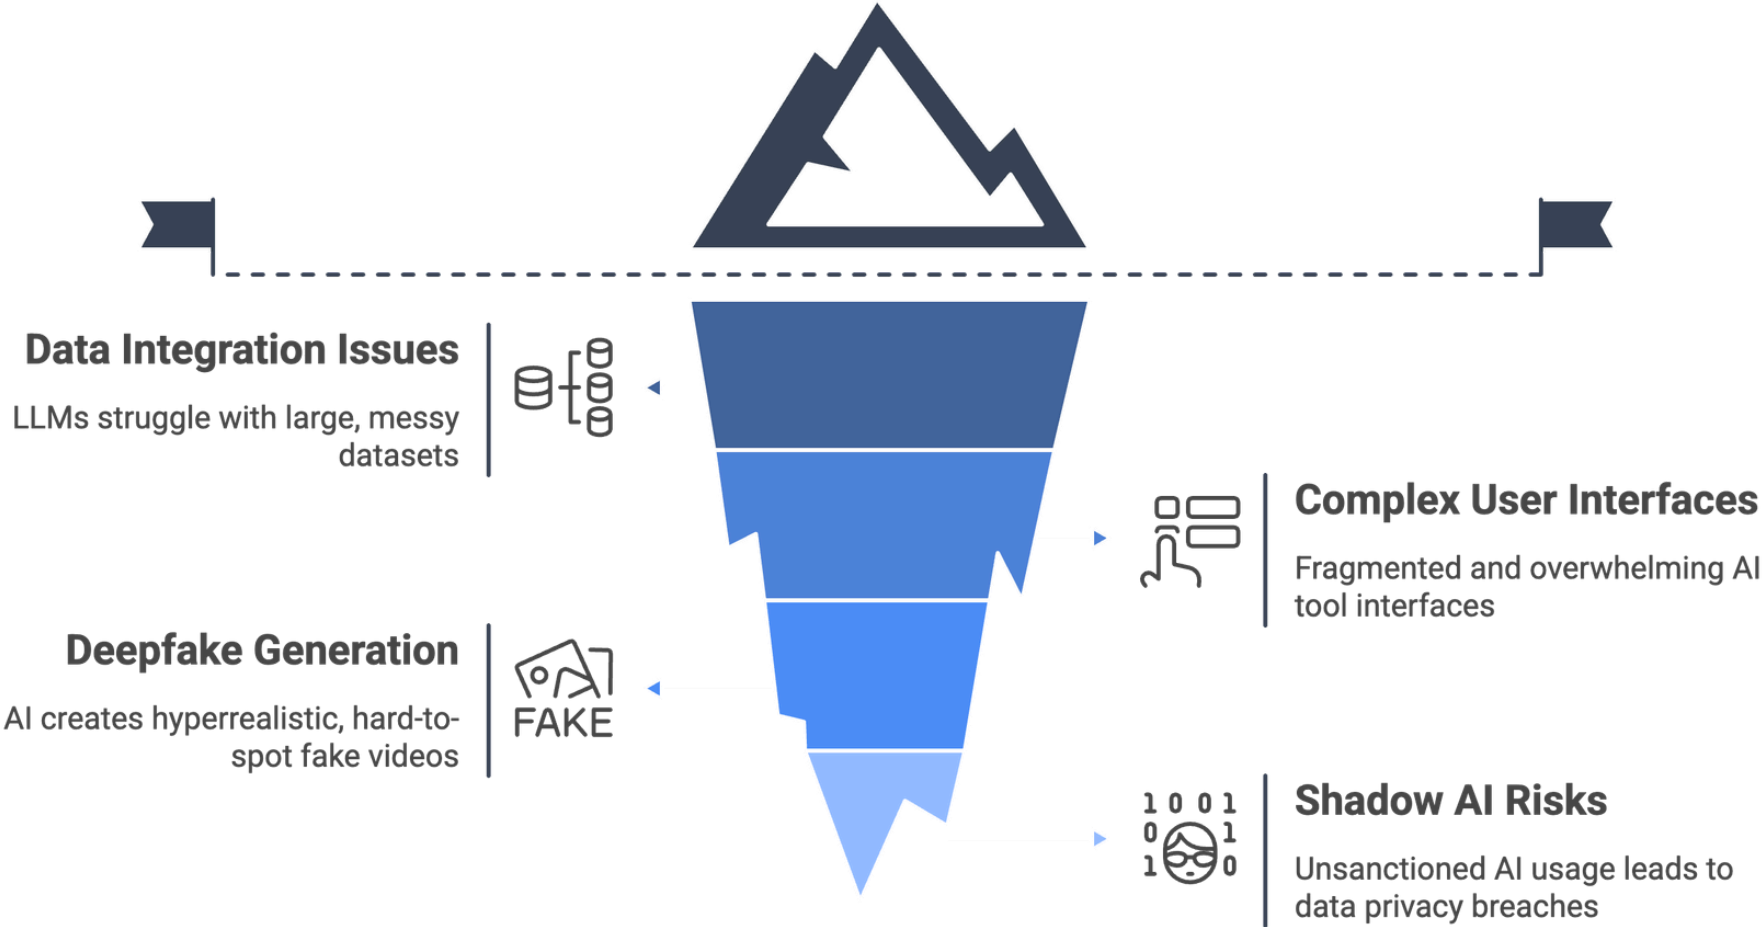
Data Integration Issues

LLMs struggle with large, messy datasets

Complex User Interfaces

Fragmented and overwhelming AI tool interfaces

Deepfake Generation

AI creates hyperrealistic, hard-to-spot fake videos

FAKE

Shadow AI Risks

Unsanctioned AI usage leads to data privacy breaches

1 0 0 1
0 1
1 0